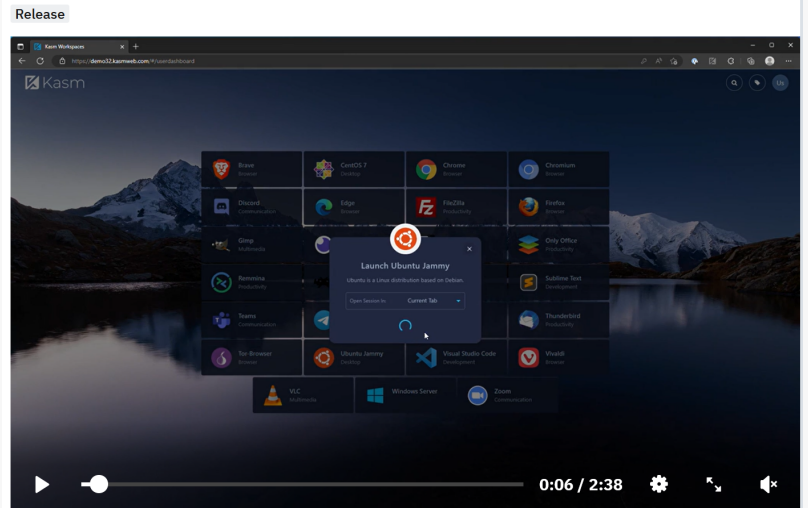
Release

Kasm Workspaces

https://demo32.kasmweb.com/#/userdashboard

Kasm

Us

Brave
Browser

CentOS 7
Desktop

Chrome
Browser

Chromium
Browser

Discord
Communication

Edge
Browser

FileZilla
Productivity

Firefox
Browser

Gimp
Multimedia

Only Office
Productivity

Remmina
Productivity

Sublime Text
Development

Teams
Communication

Thunderbird
Productivity

Tor Browser
Browser

Ubuntu Jammy
Desktop

Visual Studio Code
Development

Vivaldi
Browser

VLC
Multimedia

Windows Server

Zoom
Communication

Launch Ubuntu Jammy

Ubuntu is a Linux distribution based on Debian.

Open Session In
Current Tab

0:06 / 2:38